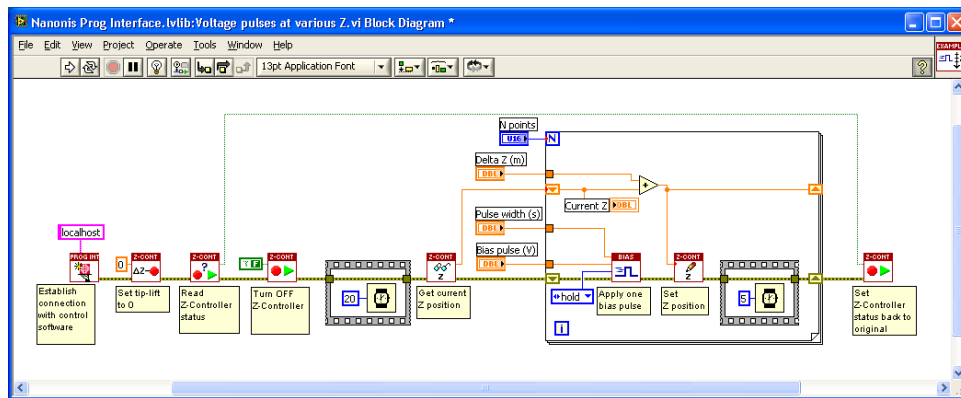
Nanonis Prog Interface.lvlib:Voltage pulses at various Z.vi Block Diagram *

File Edit View Project Operate Tools Window Help

13pt Application Font

EXAMPLE

N points

U32

N

Delta Z (m)

DBL

Current Z

DBL

Pulse width (s)

DBL

Bias pulse (V)

DBL

localhost

PROG INIT

Z-CONT

Z-CONT

Z-CONT

Z-CONT

BIAS

Z-CONT

Z-CONT

0

ΔZ

?

T F

20

hold

5

i

Establish connection with control software

Set tip-lift to 0

Read Z-Controller status

Turn OFF Z-Controller

Get current Z position

Apply one bias pulse

Set Z position

Set Z-Controller status back to original